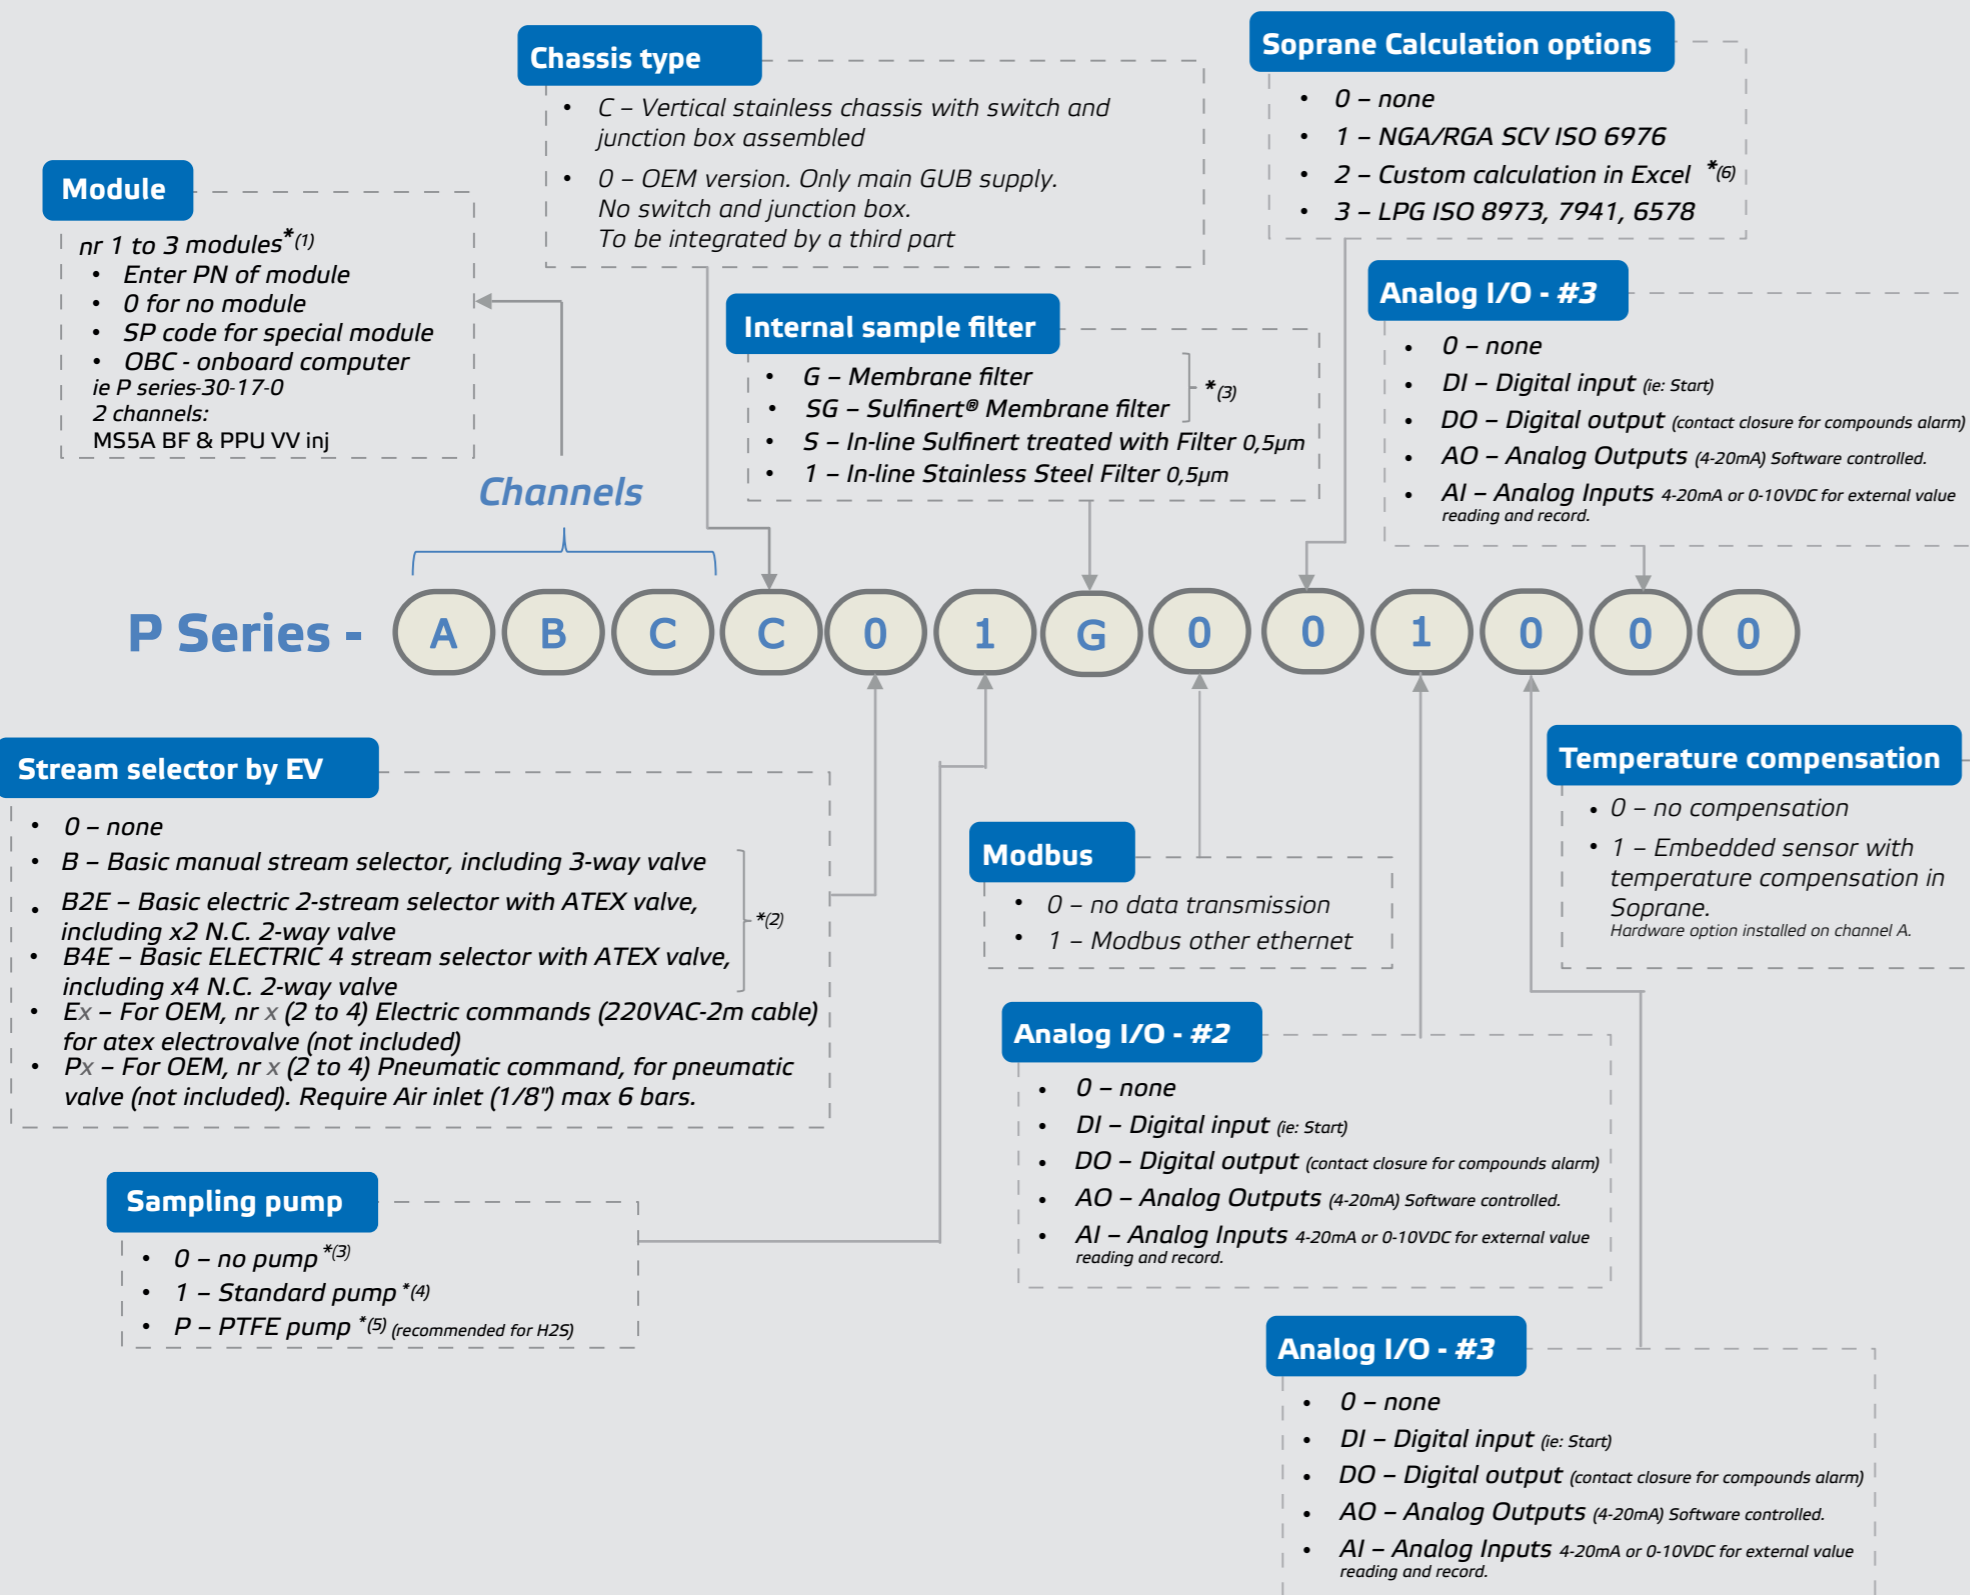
Chassis type

- C – Vertical stainless chassis with switch and junction box assembled
- 0 – OEM version. Only main GUB supply. No switch and junction box. To be integrated by a third part

Soprane Calculation options

- 0 – none
- 1 – NGA/RGA SCV ISO 6976
- 2 – Custom calculation in Excel *(6)
- 3 – LPG ISO 8973, 7941, 6578

Module

nr 1 to 3 modules*(1)
- Enter PN of module
- 0 for no module
- SP code for special module
- OBC - onboard computer

ie P series-30-17-0
2 channels:
MS5A BF & PPU VV inj

Internal sample filter

- G – Membrane filter
- SG – Sulfinert® Membrane filter
- S – In-line Sulfinert treated with Filter 0,5µm
- 1 – In-line Stainless Steel Filter 0,5µm

*(3)

Analog I/O - #3

- 0 – none
- DI – Digital input (ie: Start)
- DO – Digital output (contact closure for compounds alarm)
- AO – Analog Outputs (4-20mA) Software controlled.
- AI – Analog Inputs 4-20mA or 0-10VDC for external value reading and record.

Channels

P Series - A B C C 0 1 G 0 0 1 0 0 0

Stream selector by EV

- 0 – none
- B – Basic manual stream selector, including 3-way valve
- B2E – Basic electric 2-stream selector with ATEX valve, including x2 N.C. 2-way valve
- B4E – Basic ELECTRIC 4 stream selector with ATEX valve, including x4 N.C. 2-way valve
- Ex – For OEM, nr x (2 to 4) Electric commands (220VAC-2m cable) for atex electrovalve (not included)
- Px – For OEM, nr x (2 to 4) Pneumatic command, for pneumatic valve (not included). Require Air inlet (1/8") max 6 bars.

*(2)

Temperature compensation

- 0 – no compensation
- 1 – Embedded sensor with temperature compensation in Soprane.

Hardware option installed on channel A.

Modbus

- 0 – no data transmission
- 1 – Modbus other ethernet

Analog I/O - #2

- 0 – none
- DI – Digital input (ie: Start)
- DO – Digital output (contact closure for compounds alarm)
- AO – Analog Outputs (4-20mA) Software controlled.
- AI – Analog Inputs 4-20mA or 0-10VDC for external value reading and record.

Sampling pump

- 0 – no pump *(3)
- 1 – Standard pump *(4)
- P – PTFE pump *(5) (recommended for H2S)

Analog I/O - #3

- 0 – none
- DI – Digital input (ie: Start)
- DO – Digital output (contact closure for compounds alarm)
- AO – Analog Outputs (4-20mA) Software controlled.
- AI – Analog Inputs 4-20mA or 0-10VDC for external value reading and record.